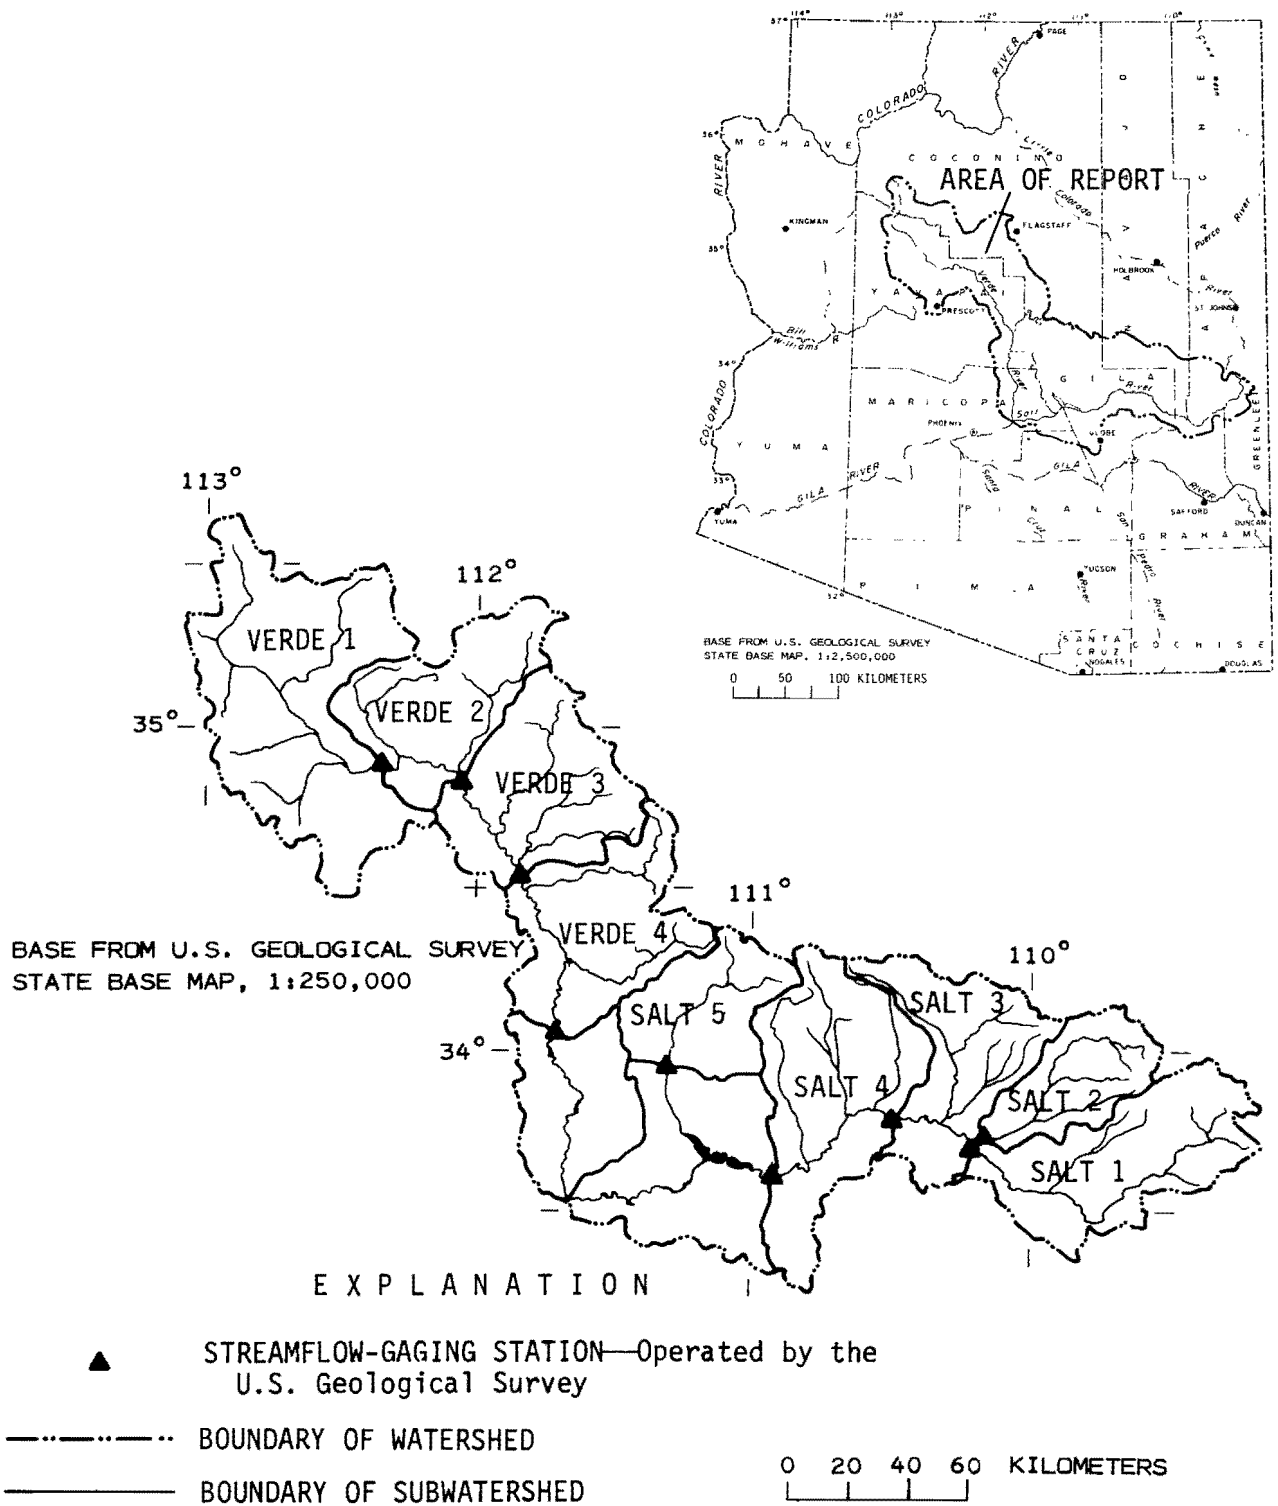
114° 113° 112° 111° 110°
37°
PAGE
COLORADO RIVER
36°
MOHAVE
COCONINO
Little Colorado
AREA OF REPORT
NAVAJO
APACHE
RIVER
KINGMAN
FLAGSTAFF
35°
HOLBROOK
Puerco River
River
YAVAPAI
PRESCOTT
Verde
ST JOHNS
Bill Williams R
34°
River
GILA
River
MARICOPA
Salt
COLORADO
PHOENIX
GLOBE
GREENLEE
YUMA
RIVER
Santa Cruz
GILA
33°
GILA
RIVER
PINAL
San Pedro
SAFFORD
DUNCAN
YUMA
GRAHAM
TUCSON
River
32°
PIMA
River
SANTA CRUZ
NOGALES
COCHISE
DOUGLAS
BASE FROM U.S. GEOLOGICAL SURVEY STATE BASE MAP, 1:2,500,000
0 50 100 KILOMETERS

113°
112°
VERDE 1
35°
VERDE 2
VERDE 3
111°
VERDE 4
BASE FROM U.S. GEOLOGICAL SURVEY STATE BASE MAP, 1:250,000
110°
SALT 3
SALT 5
34°
SALT 4
SALT 2
SALT 1

EXPLANATION

STREAMFLOW-GAGING STATION—Operated by the U.S. Geological Survey

BOUNDARY OF WATERSHED

BOUNDARY OF SUBWATERSHED

0 20 40 60 KILOMETERS